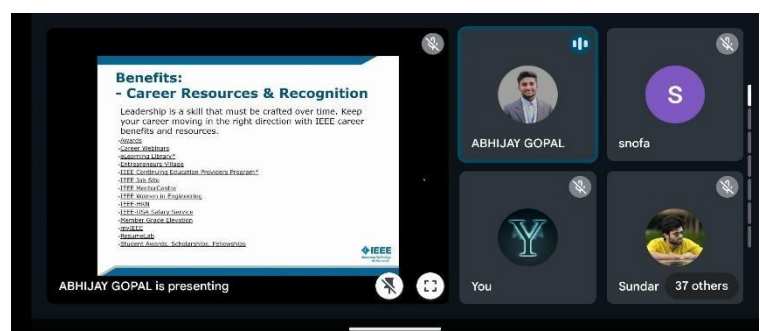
Benefits:
- Career Resources & Recognition

Leadership is a skill that must be crafted over time. Keep your career moving in the right direction with IEEE career benefits and resources.

-Awards
-Career Webinars
-eLearning Library*
-Entrepreneurs Village
-IEEE Continuing Education Providers Program*
-IEEE Job Site
-IEEE MentorCentre
-IEEE Women in Engineering
-IEEE-HKN
-IEEE-USA Salary Service
-Member Grade Elevation
-myIEEE
-ResumeLab
-Student Awards, Scholarships, Fellowships

IEEE
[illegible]

ABHIJAY GOPAL is presenting

ABHIJAY GOPAL

S
snofa

Y
You

Sundar

37 others